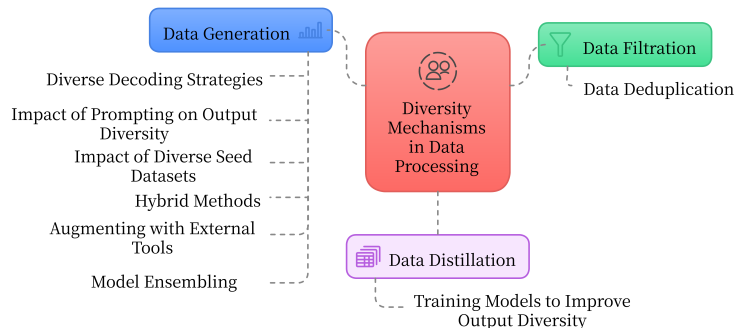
Data Generation

Diverse Decoding Strategies

Impact of Prompting on Output Diversity

Impact of Diverse Seed Datasets

Hybrid Methods

Augmenting with External Tools

Model Ensembling

Diversity Mechanisms in Data Processing

Data Filtration

Data Deduplication

Data Distillation

Training Models to Improve Output Diversity